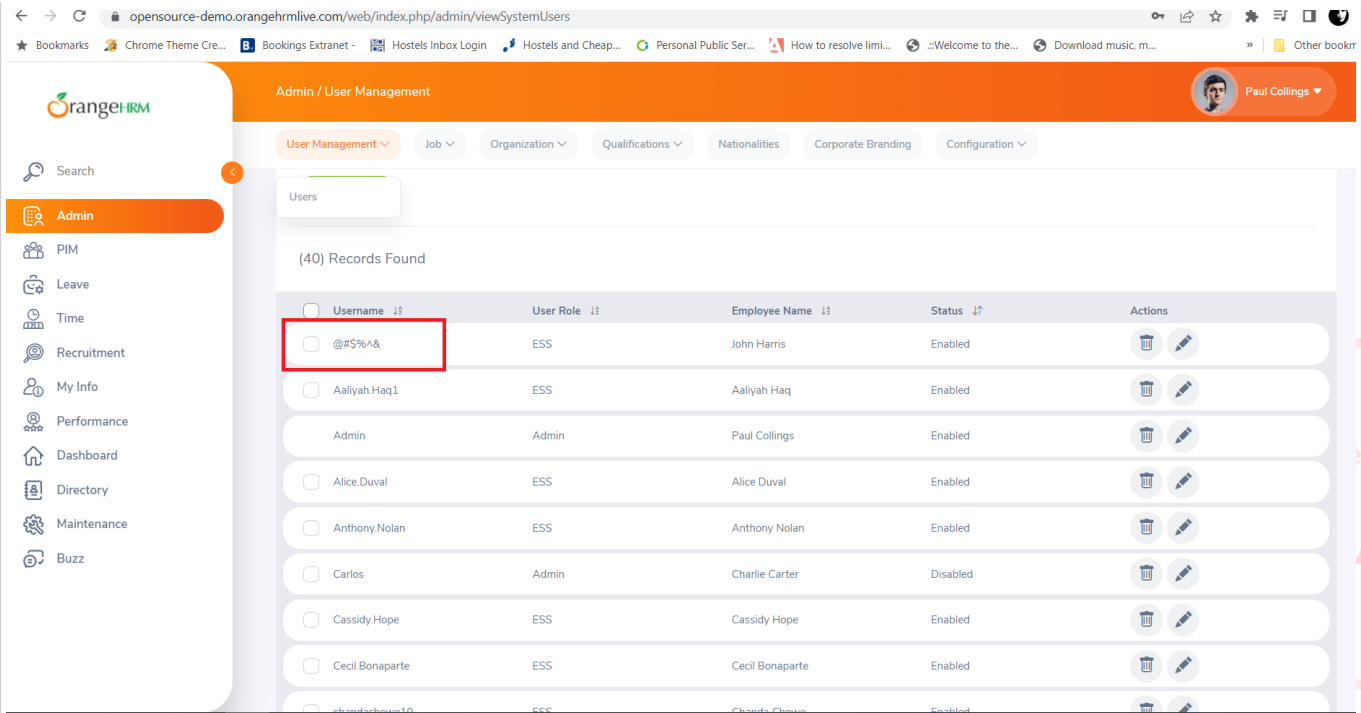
opensource-demo.orangehrmlive.com/web/index.php/admin/viewSystemUsers

Bookmarks Chrome Theme Cre... Bookings Extranet - Hostels Inbox Login Hostels and Cheap... Personal Public Ser... How to resolve limi... ::Welcome to the... Download music, m... » Other bookm

OrangeHRM

Admin / User Management

Paul Collings

User Management Job Organization Qualifications Nationalities Corporate Branding Configuration

Users

Search
Admin
PIM
Leave
Time
Recruitment
My Info
Performance
Dashboard
Directory
Maintenance
Buzz

(40) Records Found

| Username | User Role | Employee Name | Status | Actions |
|---|---|---|---|---|
| @#$%^& | ESS | John Harris | Enabled | |
| Aaliyah.Haq1 | ESS | Aaliyah Haq | Enabled | |
| Admin | Admin | Paul Collings | Enabled | |
| Alice.Duval | ESS | Alice Duval | Enabled | |
| Anthony.Nolan | ESS | Anthony Nolan | Enabled | |
| Carlos | Admin | Charlie Carter | Disabled | |
| Cassidy.Hope | ESS | Cassidy Hope | Enabled | |
| Cecil.Bonaparte | ESS | Cecil Bonaparte | Enabled | |
| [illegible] | ESS | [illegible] | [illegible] | |